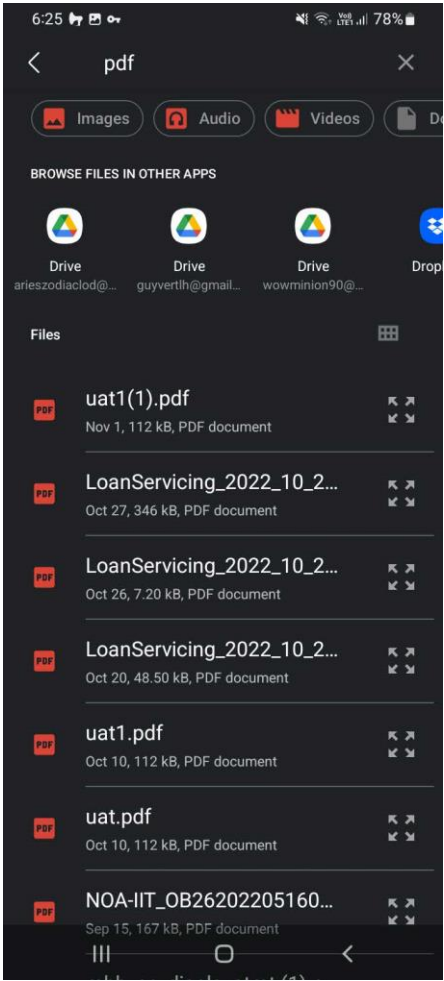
6:25 78%

pdf

Images Audio Videos Do

BROWSE FILES IN OTHER APPS

Drive
arieszodiaclod@...

Drive
guyvertlh@gmail...

Drive
wowminion90@...

Drop

Files

PDF uat1(1).pdf
Nov 1, 112 kB, PDF document

PDF LoanServicing_2022_10_2...
Oct 27, 346 kB, PDF document

PDF LoanServicing_2022_10_2...
Oct 26, 7.20 kB, PDF document

PDF LoanServicing_2022_10_2...
Oct 20, 48.50 kB, PDF document

PDF uat1.pdf
Oct 10, 112 kB, PDF document

PDF uat.pdf
Oct 10, 112 kB, PDF document

PDF NOA-IIT_OB26202205160...
Sep 15, 167 kB, PDF document

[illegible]